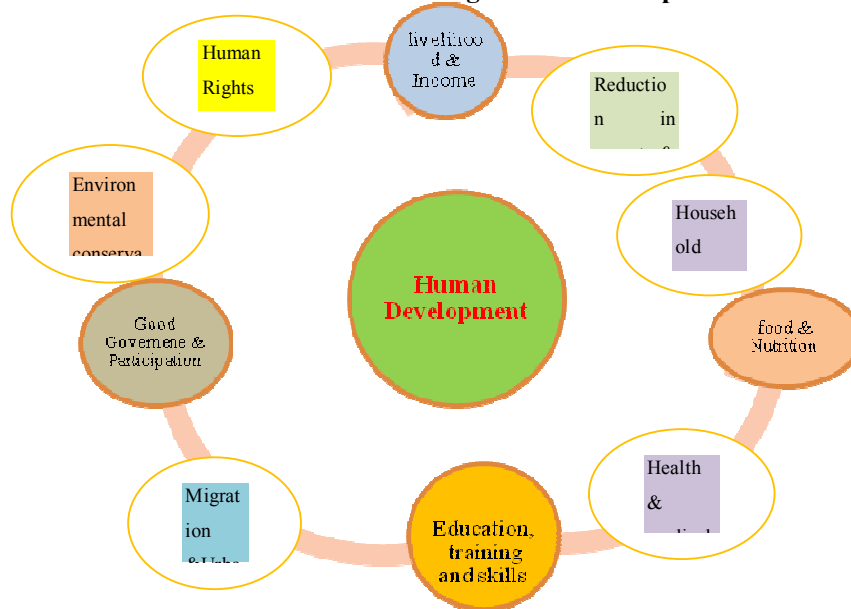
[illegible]g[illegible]p

Human Rights

livelihood & Income

Reduction in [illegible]

Environmental conserva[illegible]

Household

Human Development

Good Governence & Participation

food & Nutrition

Health & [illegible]

Migration &Urba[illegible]

Education, training and skills